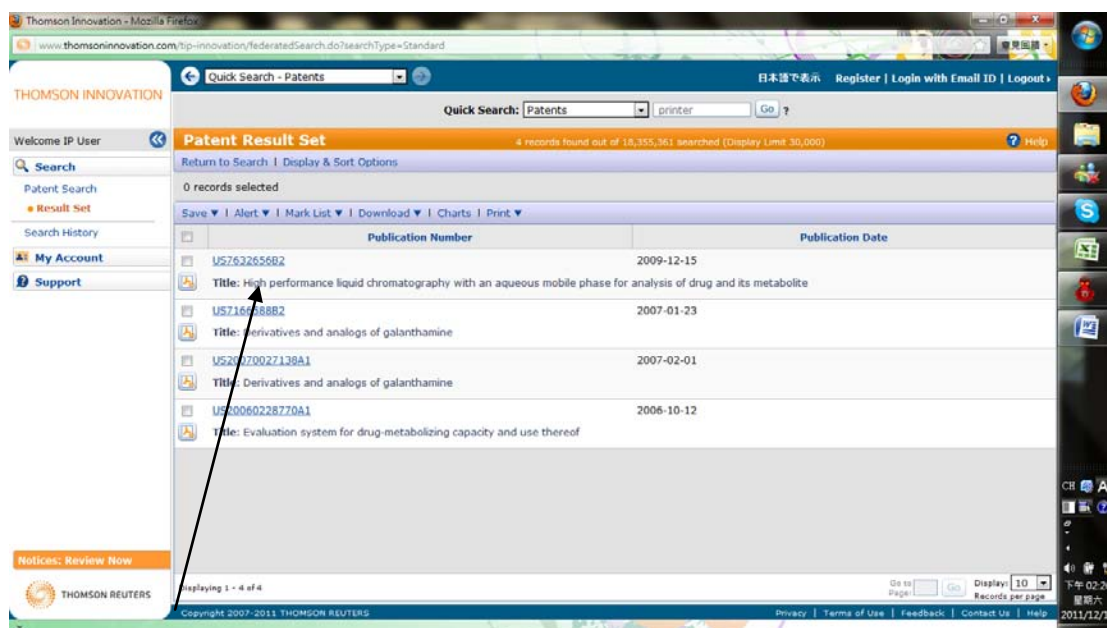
Thomson Innovation - Mozilla Firefox

www.thomsoninnovation.com/tip-innovation/federatedSearch.do?searchType=Standard

THOMSON INNOVATION

Quick Search - Patents

日本語で表示 Register | Login with Email ID | Logout

Quick Search: Patents printer Go ?

Welcome IP User

Search

Patent Search

Result Set

Search History

My Account

Support

Patent Result Set

4 records found out of 18,355,361 searched (Display Limit 30,000)

Help

Return to Search | Display & Sort Options

0 records selected

Save ▼ | Alert ▼ | Mark List ▼ | Download ▼ | Charts | Print ▼

| | Publication Number | Publication Date |
|---|---|---|
| | US7632656B2 | 2009-12-15 |
| | Title: High performance liquid chromatography with an aqueous mobile phase for analysis of drug and its metabolite | |
| | US7166588B2 | 2007-01-23 |
| | Title: Derivatives and analogs of galanthamine | |
| | US20070027138A1 | 2007-02-01 |
| | Title: Derivatives and analogs of galanthamine | |
| | US20060228770A1 | 2006-10-12 |
| | Title: Evaluation system for drug-metabolizing capacity and use thereof | |

Notices: Review Now

THOMSON REUTERS

Displaying 1 - 4 of 4

Go to Page: Go

Display: 10 Records per page

Copyright 2007-2011 THOMSON REUTERS

Privacy | Terms of Use | Feedback | Contact Us | Help

CH

下午 02:2
星期六
2011/12/